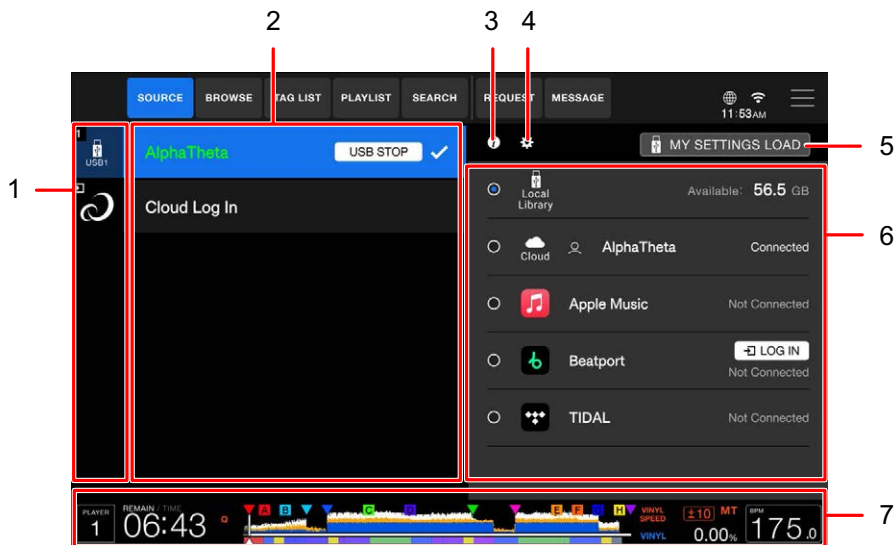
2
3
4
SOURCE
BROWSE
TAG LIST
PLAYLIST
SEARCH
REQUEST
MESSAGE
11:53AM
1
1
USB1
AlphaTheta
USB STOP
Cloud Log In
MY SETTINGS LOAD
5
Local Library
Available: 56.5 GB
6
Cloud
AlphaTheta
Connected
Apple Music
Not Connected
Beatport
LOG IN
Not Connected
TIDAL
Not Connected
PLAYER 1
REMAIN / TIME
06:43
Q
A B C D E F G H
VINYL SPEED
±10 MT
0.00%
VINYL
BPM
175.0
7